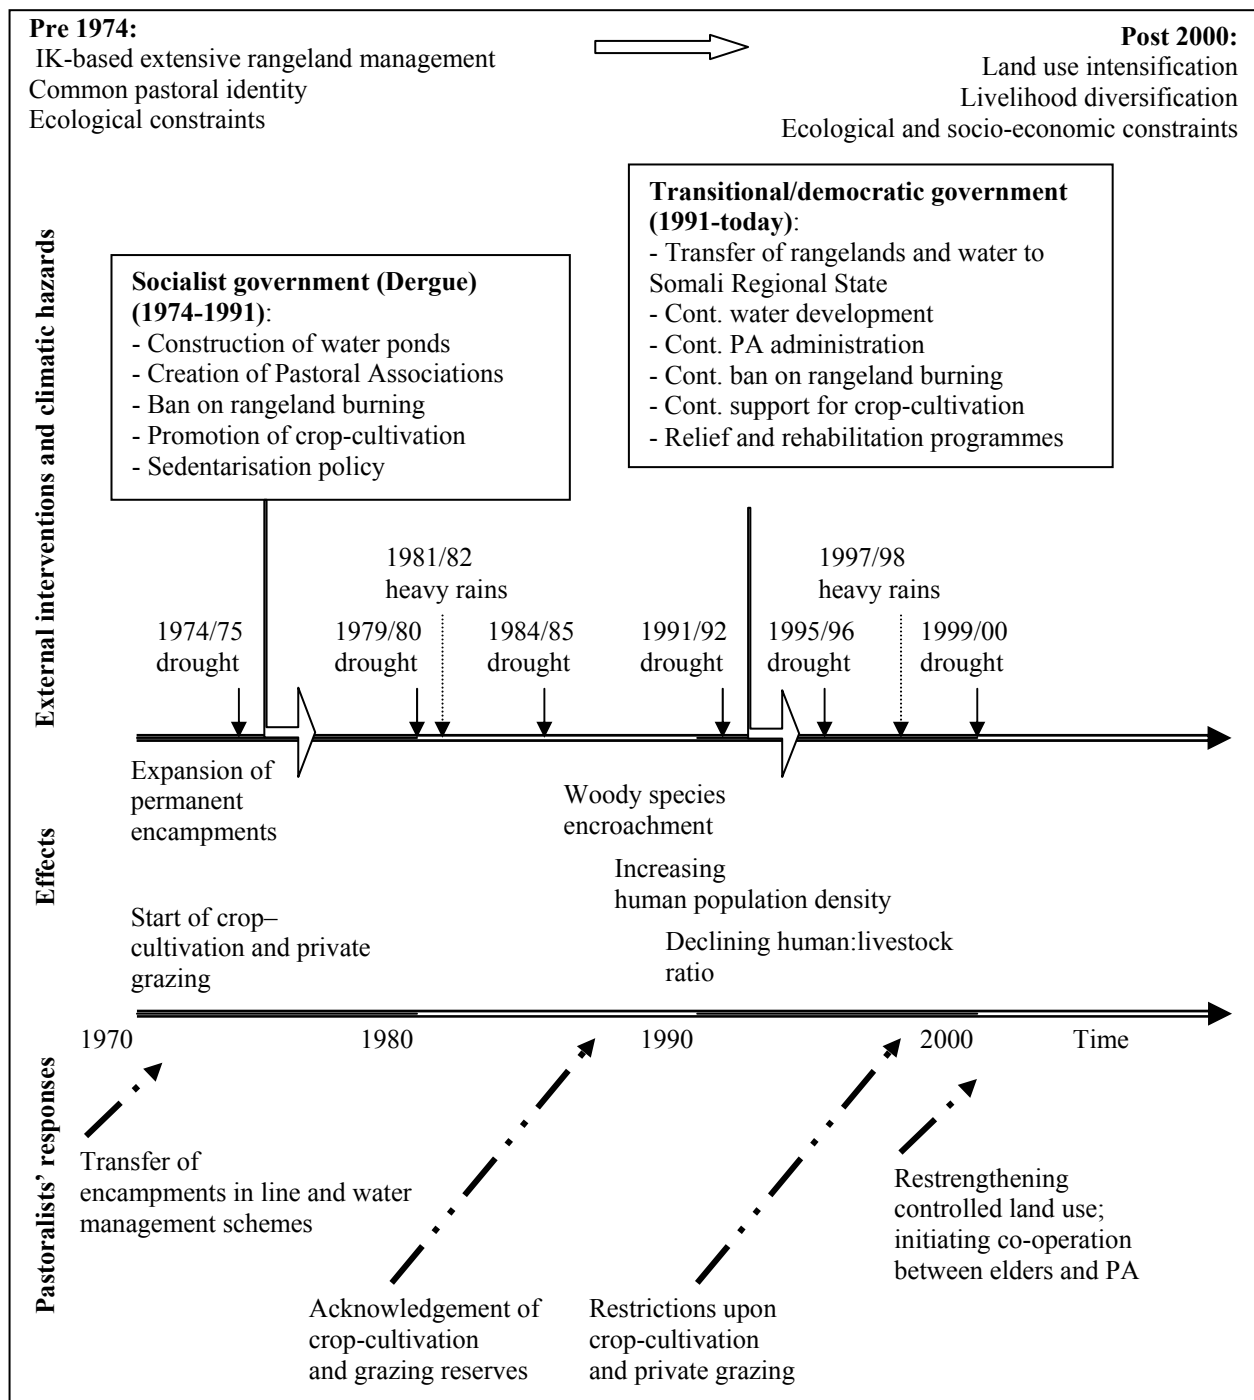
**Pre 1974:**
IK-based extensive rangeland management
Common pastoral identity
Ecological constraints

**Post 2000:**
Land use intensification
Livelihood diversification
Ecological and socio-economic constraints

**External interventions and climatic hazards**

**Socialist government (Dergue) (1974-1991)**:
- Construction of water ponds
- Creation of Pastoral Associations
- Ban on rangeland burning
- Promotion of crop-cultivation
- Sedentarisation policy

**Transitional/democratic government (1991-today)**:
- Transfer of rangelands and water to Somali Regional State
- Cont. water development
- Cont. PA administration
- Cont. ban on rangeland burning
- Cont. support for crop-cultivation
- Relief and rehabilitation programmes

1974/75 drought
1979/80 drought
1981/82 heavy rains
1984/85 drought
1991/92 drought
1995/96 drought
1997/98 heavy rains
1999/00 drought

**Effects**

Expansion of permanent encampments

Woody species encroachment

Increasing human population density

Start of crop–cultivation and private grazing

Declining human:livestock ratio

1970
1980
1990
2000
Time

**Pastoralists' responses**

Transfer of encampments in line and water management schemes

Acknowledgement of crop-cultivation and grazing reserves

Restrictions upon crop-cultivation and private grazing

Restrengthening controlled land use; initiating co-operation between elders and PA